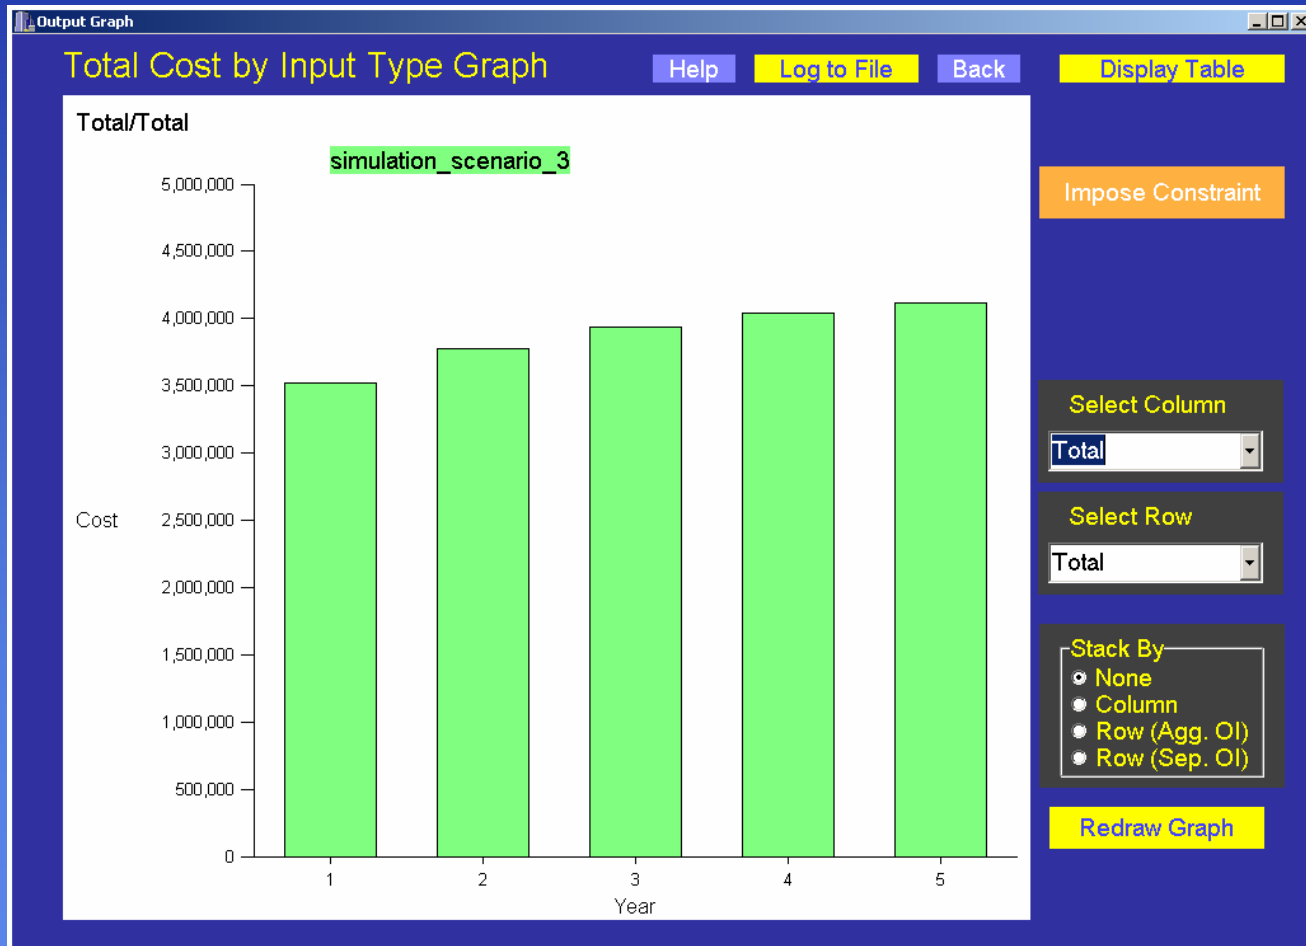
Output Graph

Total Cost by Input Type Graph

Help Log to File Back Display Table

Total/Total

simulation_scenario_3

5,000,000
4,500,000
4,000,000
3,500,000
3,000,000
2,500,000
2,000,000
1,500,000
1,000,000
500,000
0

Cost

1 2 3 4 5

Year

Impose Constraint

Select Column
Total

Select Row
Total

Stack By
None
Column
Row (Agg. OI)
Row (Sep. OI)

Redraw Graph